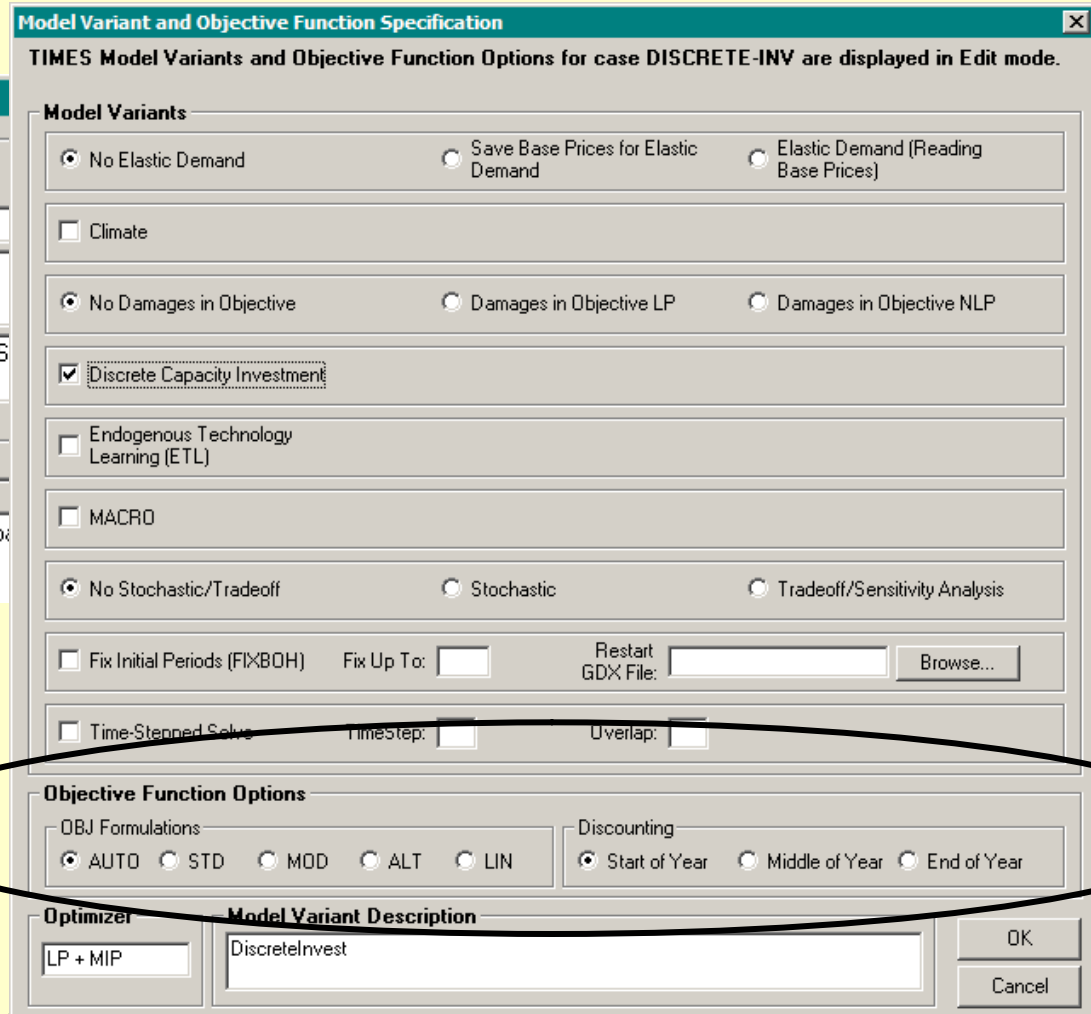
Model Variant and Objective Function Specification

TIMES Model Variants and Objective Function Options for case DISCRETE-INV are displayed in Edit mode.

Model Variants

No Elastic Demand
Save Base Prices for Elastic Demand
Elastic Demand (Reading Base Prices)

Climate

No Damages in Objective
Damages in Objective LP
Damages in Objective NLP

Discrete Capacity Investment

Endogenous Technology Learning (ETL)

MACRO

No Stochastic/Tradeoff
Stochastic
Tradeoff/Sensitivity Analysis

Fix Initial Periods (FIXBOH)
Fix Up To:
Restart GDX File:
Browse...

Time-Stepped Solve
TimeStep:
Overlap:

Objective Function Options

OBJ Formulations
AUTO
STD
MOD
ALT
LIN

Discounting
Start of Year
Middle of Year
End of Year

Optimizer
LP + MIP

Model Variant Description
DiscreteInvest

OK
Cancel